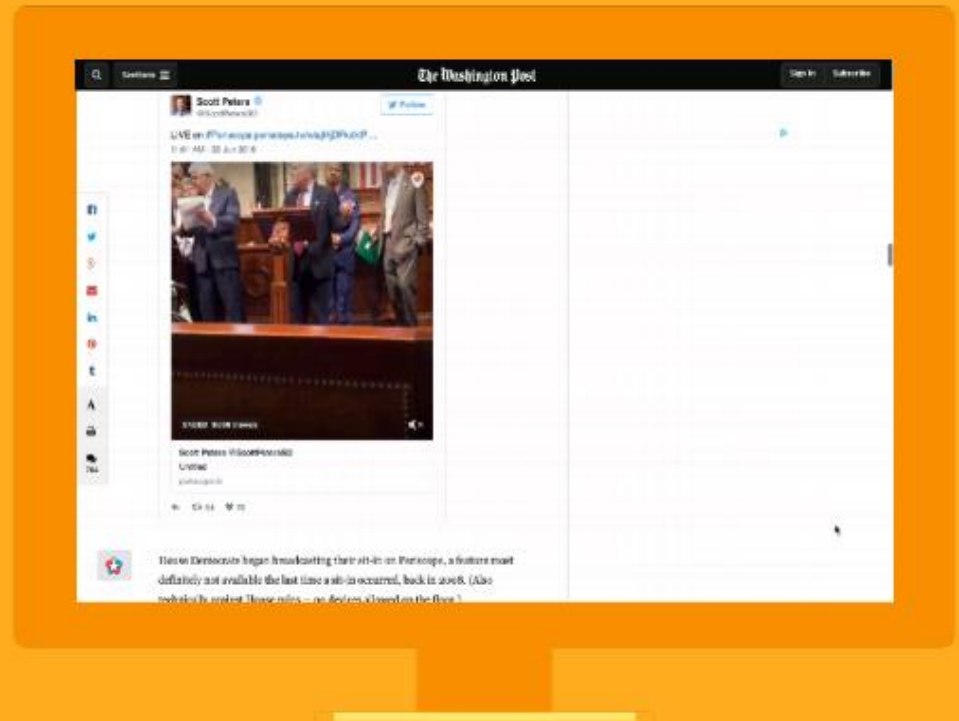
Sections

The Washington Post

Sign In Subscribe

Scott Peters
@RepScottPeters

Follow

LIVE on #Periscope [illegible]

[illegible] 22 Jun 2016

Scott Peters @RepScottPeters
United
periscope.tv

House Democrats began broadcasting their sit-in on Periscope, a feature most definitely not available the last time a sit-in occurred, back in 2008. (Also technically against House rules — no devices allowed on the floor.)